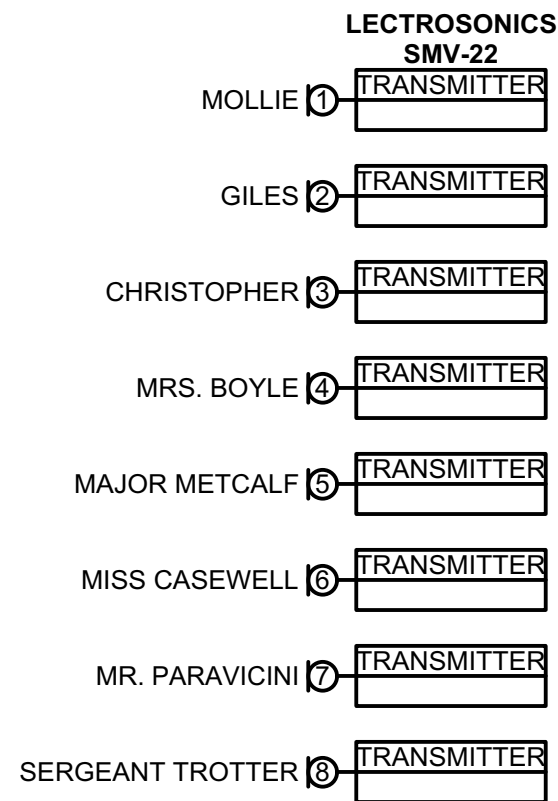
LECTROSONICS
SMV-22

MOLLIE 1 TRANSMITTER

GILES 2 TRANSMITTER

CHRISTOPHER 3 TRANSMITTER

MRS. BOYLE 4 TRANSMITTER

MAJOR METCALF 5 TRANSMITTER

MISS CASEWELL 6 TRANSMITTER

MR. PARAVICINI 7 TRANSMITTER

SERGEANT TROTTER 8 TRANSMITTER